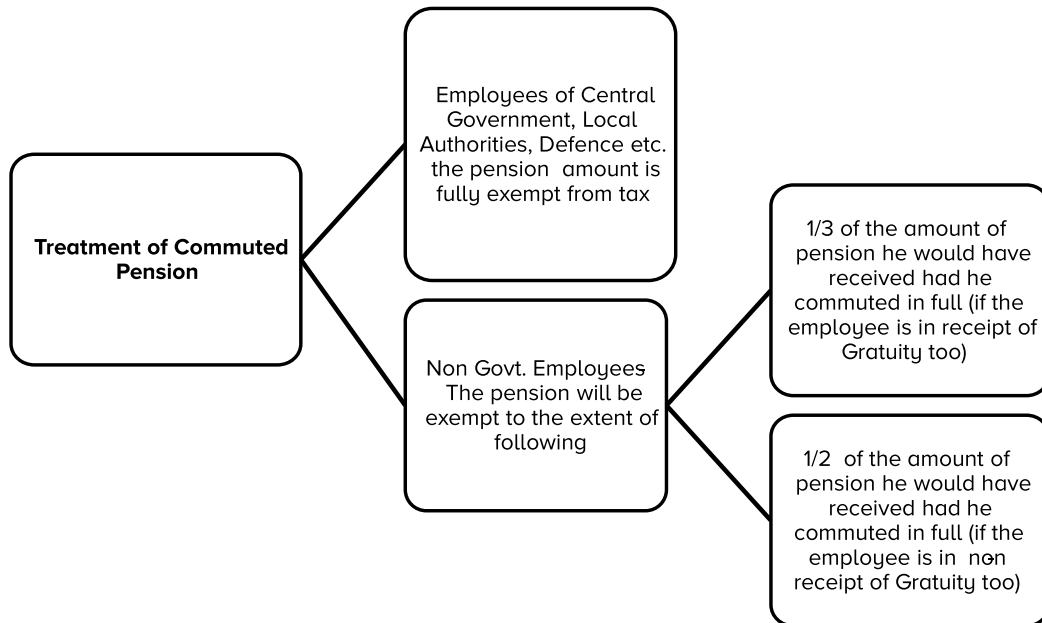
Treatment of Commuted Pension

Employees of Central Government, Local Authorities, Defence etc. the pension amount is fully exempt from tax

Non Govt. Employees The pension will be exempt to the extent of following

1/3 of the amount of pension he would have received had he commuted in full (if the employee is in receipt of Gratuity too)

1/2 of the amount of pension he would have received had he commuted in full (if the employee is in non receipt of Gratuity too)